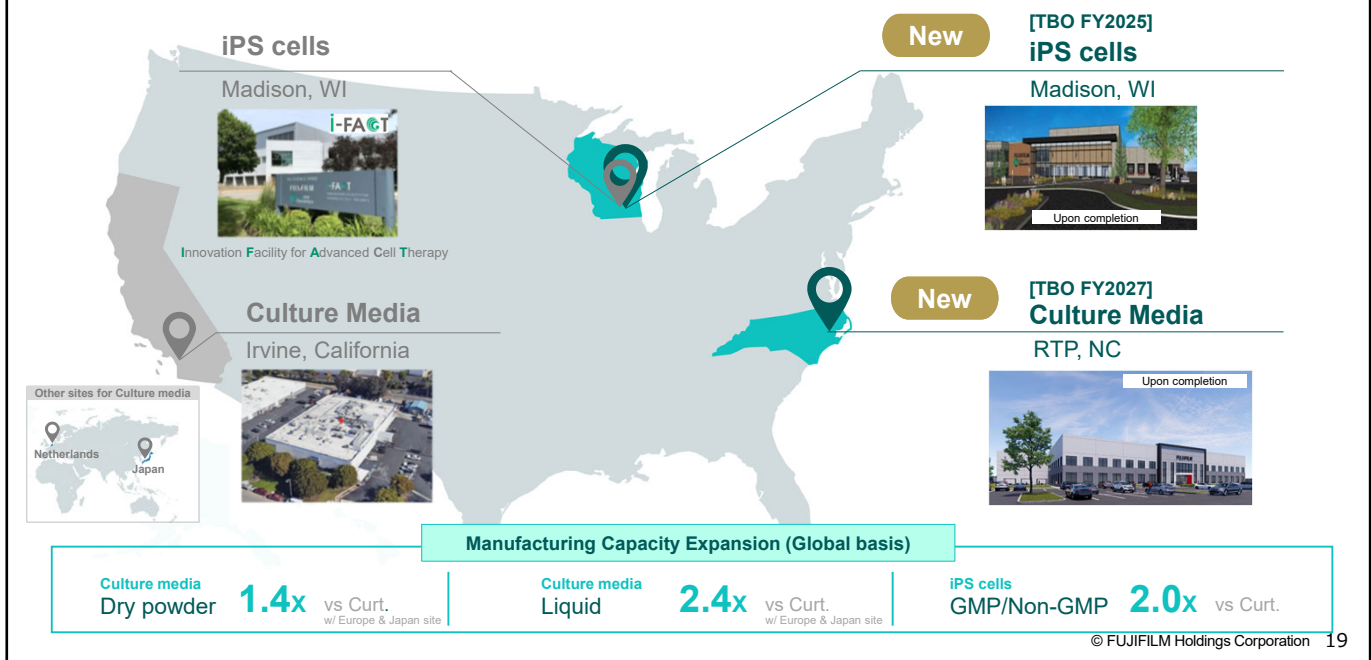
iPS cells

Madison, WI

i-FACT

FUJIFILM

i-FACT

Innovation Facility for Advanced Cell Therapy

Culture Media

Irvine, California

Other sites for Culture media

Netherlands

Japan

New

[TBO FY2025]

iPS cells

Madison, WI

Upon completion

New

[TBO FY2027]

Culture Media

RTP, NC

Upon completion

FUJIFILM

Manufacturing Capacity Expansion (Global basis)

Culture media
Dry powder 1.4x vs Curt.
w/ Europe & Japan site

Culture media
Liquid 2.4x vs Curt.
w/ Europe & Japan site

iPS cells
GMP/Non-GMP 2.0x vs Curt.

© FUJIFILM Holdings Corporation 19